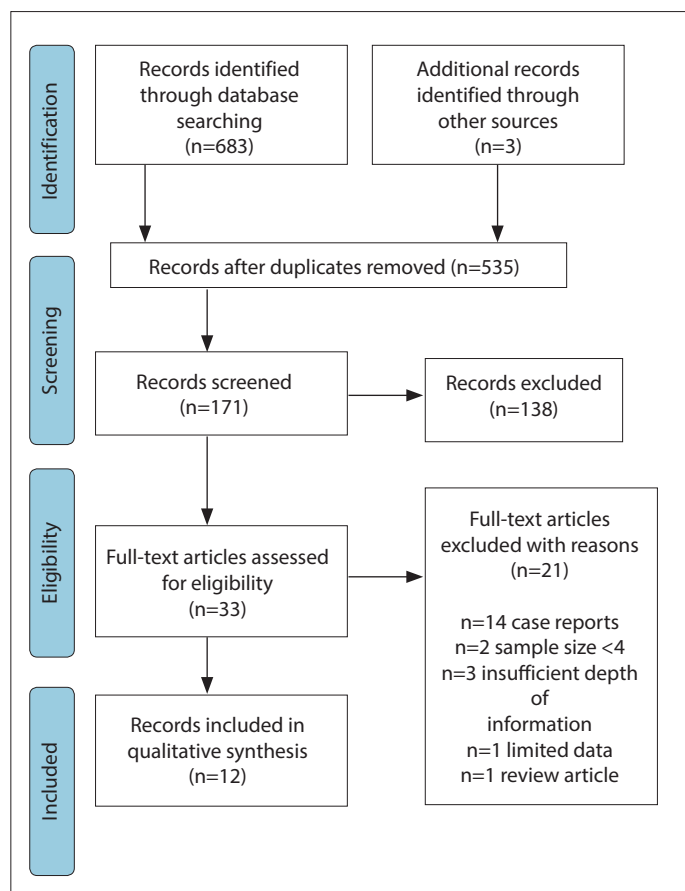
Identification

Records identified through database searching (n=683)

Additional records identified through other sources (n=3)

Records after duplicates removed (n=535)

Screening

Records screened (n=171)

Records excluded (n=138)

Eligibility

Full-text articles assessed for eligibility (n=33)

Full-text articles excluded with reasons (n=21)

n=14 case reports
n=2 sample size <4
n=3 insufficient depth of information
n=1 limited data
n=1 review article

Included

Records included in qualitative synthesis (n=12)